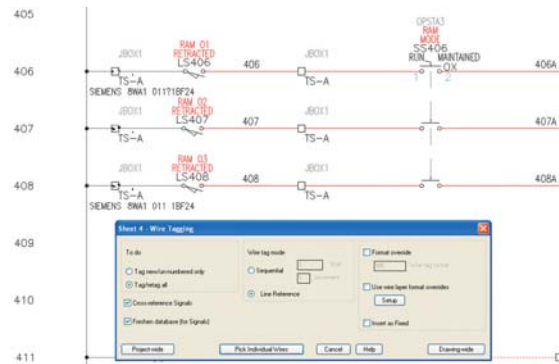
405

406

407

408

409

410

411

JBOX1
TS-A
SIEMENS 8WA1 011?1BF24

RAM 01
RETRACTED
LS406

406

JBOX1
TS-A

OPSTA3
RAM
MODE
SS406
RUN MAINTAINED
0X
1 2

406A

JBOX1
TS-A

RAM 02
RETRACTED
LS407

407

JBOX1
TS-A

407A

JBOX1
TS-A
SIEMENS 8WA1 011 1BF24

RAM 03
RETRACTED
LS408

408

JBOX1
TS-A

408A

Sheet 4 - Wire Tagging

To do
Tag new/un-numbered only
Tag/retag all
Cross-reference Signals
Freshen database (for Signals)

Wire tag mode
Sequential
Start
Increment
Line Reference

Format override
Wire tag format
Use wire layer format overrides
Setup
Insert as Fixed

Project-wide
Pick Individual Wires
Cancel
Help
Drawing-wide